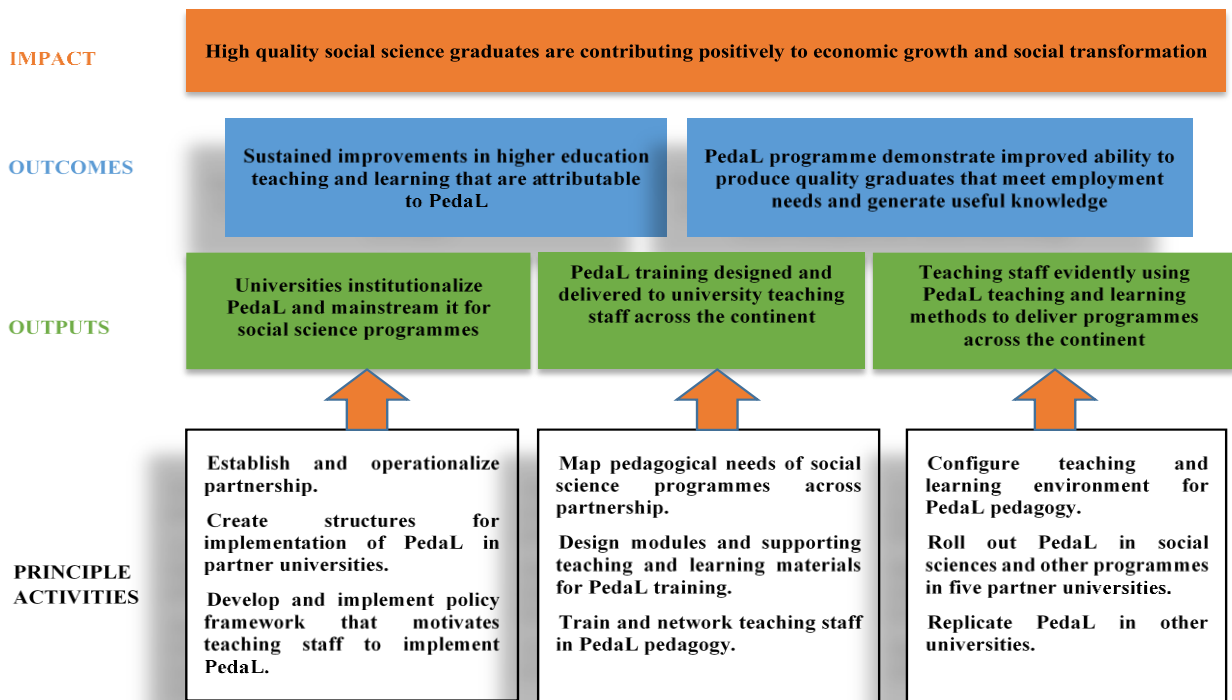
IMPACT

High quality social science graduates are contributing positively to economic growth and social transformation

OUTCOMES

Sustained improvements in higher education teaching and learning that are attributable to PedaL

PedaL programme demonstrate improved ability to produce quality graduates that meet employment needs and generate useful knowledge

OUTPUTS

Universities institutionalize PedaL and mainstream it for social science programmes

PedaL training designed and delivered to university teaching staff across the continent

Teaching staff evidently using PedaL teaching and learning methods to deliver programmes across the continent

PRINCIPLE ACTIVITIES

Establish and operationalize partnership.

Create structures for implementation of PedaL in partner universities.

Develop and implement policy framework that motivates teaching staff to implement PedaL.

Map pedagogical needs of social science programmes across partnership.

Design modules and supporting teaching and learning materials for PedaL training.

Train and network teaching staff in PedaL pedagogy.

Configure teaching and learning environment for PedaL pedagogy.

Roll out PedaL in social sciences and other programmes in five partner universities.

Replicate PedaL in other universities.